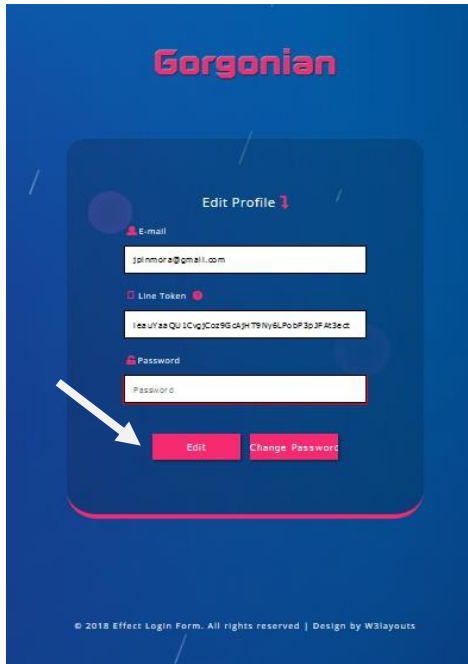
Gorgonian

Edit Profile

E-mail

jpinmora@gmail.com

Line Token

leauYaaQU1CvgjCoz9GcAjHT9Ny6LPobP3pJFAt3ect

Password

Password

Edit

Change Password

© 2018 Effect Login Form. All rights reserved | Design by W3layouts